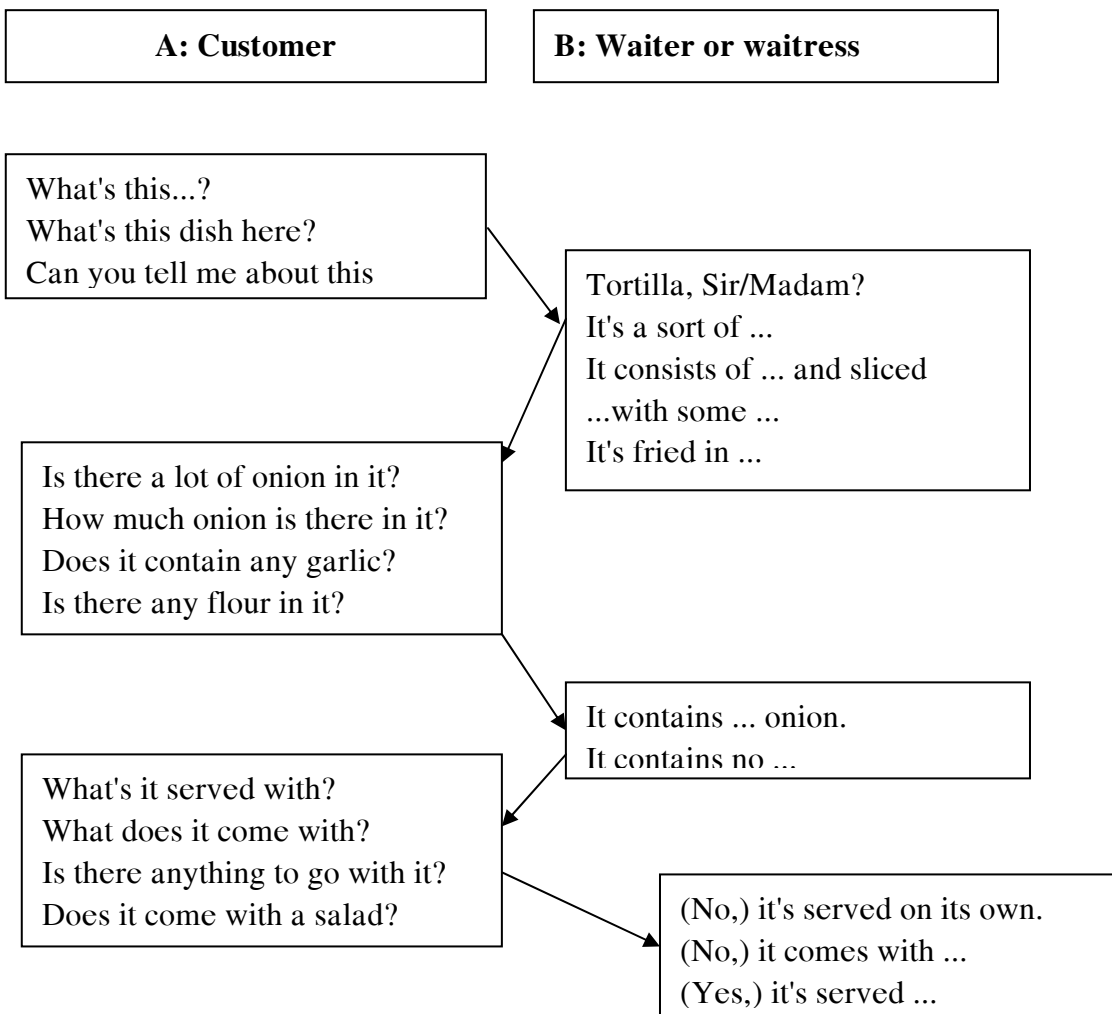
A: Customer

B: Waiter or waitress

What's this...?
What's this dish here?
Can you tell me about this

Tortilla, Sir/Madam?
It's a sort of ...
It consists of ... and sliced ...with some ...
It's fried in ...

Is there a lot of onion in it?
How much onion is there in it?
Does it contain any garlic?
Is there any flour in it?

It contains ... onion.
It contains no ...

What's it served with?
What does it come with?
Is there anything to go with it?
Does it come with a salad?

(No,) it's served on its own.
(No,) it comes with ...
(Yes,) it's served ...